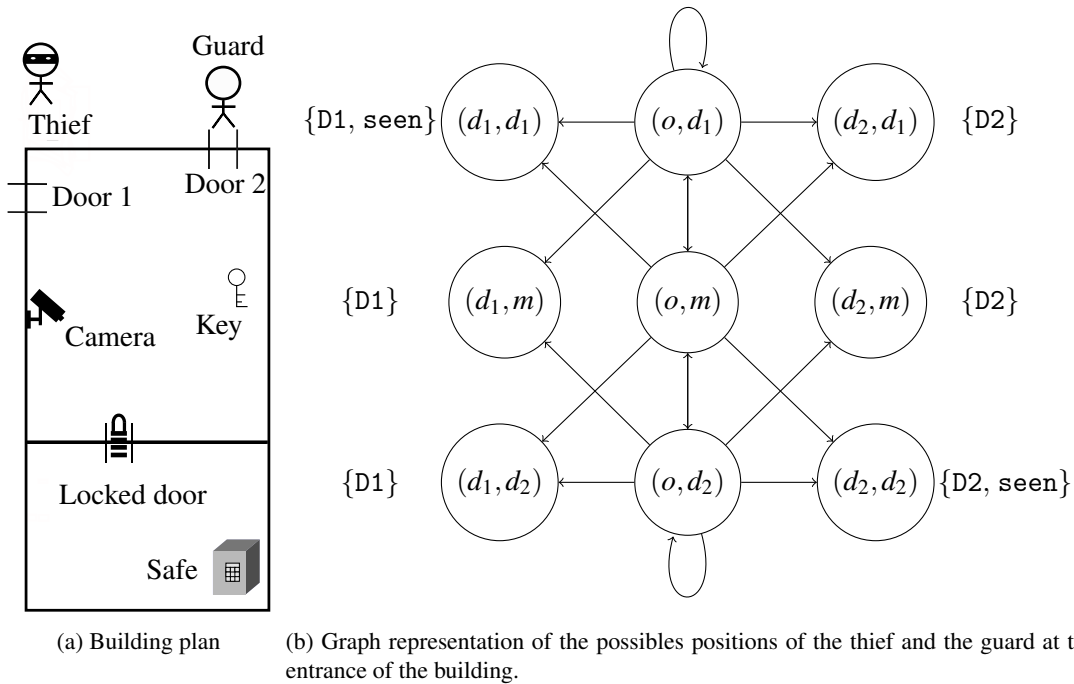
Guard

Thief

Door 1

Door 2

Camera

Key

Locked door

Safe

$\{$D1, seen$\}$ $(d_1, d_1)$ $(o, d_1)$ $(d_2, d_1)$ $\{$D2$\}$

$\{$D1$\}$ $(d_1, m)$ $(o, m)$ $(d_2, m)$ $\{$D2$\}$

$\{$D1$\}$ $(d_1, d_2)$ $(o, d_2)$ $(d_2, d_2)$ $\{$D2, seen$\}$

(a) Building plan

(b) Graph representation of the possibles positions of the thief and the guard at t entrance of the building.